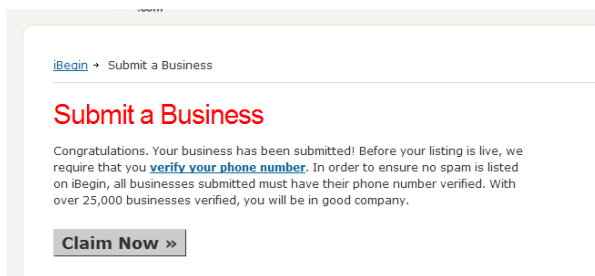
.com

iBegin → Submit a Business

Submit a Business

Congratulations. Your business has been submitted! Before your listing is live, we require that you verify your phone number. In order to ensure no spam is listed on iBegin, all businesses submitted must have their phone number verified. With over 25,000 businesses verified, you will be in good company.

Claim Now »